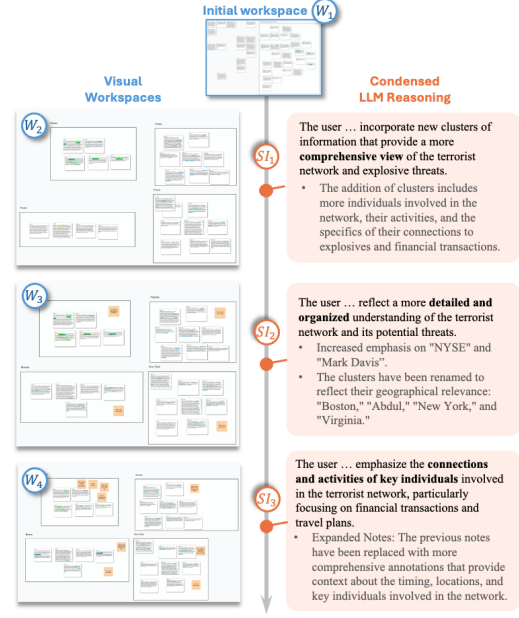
Initial workspace $W_1$

Visual Workspaces

Condensed LLM Reasoning

$W_2$

$SI_1$

The user … incorporate new clusters of information that provide a more **comprehensive view** of the terrorist network and explosive threats.

- The addition of clusters includes more individuals involved in the network, their activities, and the specifics of their connections to explosives and financial transactions.

$W_3$

$SI_2$

The user … reflect a more **detailed and organized** understanding of the terrorist network and its potential threats.

- Increased emphasis on "NYSE" and "Mark Davis".
- The clusters have been renamed to reflect their geographical relevance: "Boston," "Abdul," "New York," and "Virginia."

$W_4$

$SI_3$

The user … emphasize the **connections and activities of key individuals** involved in the terrorist network, particularly focusing on financial transactions and travel plans.

- Expanded Notes: The previous notes have been replaced with more comprehensive annotations that provide context about the timing, locations, and key individuals involved in the network.